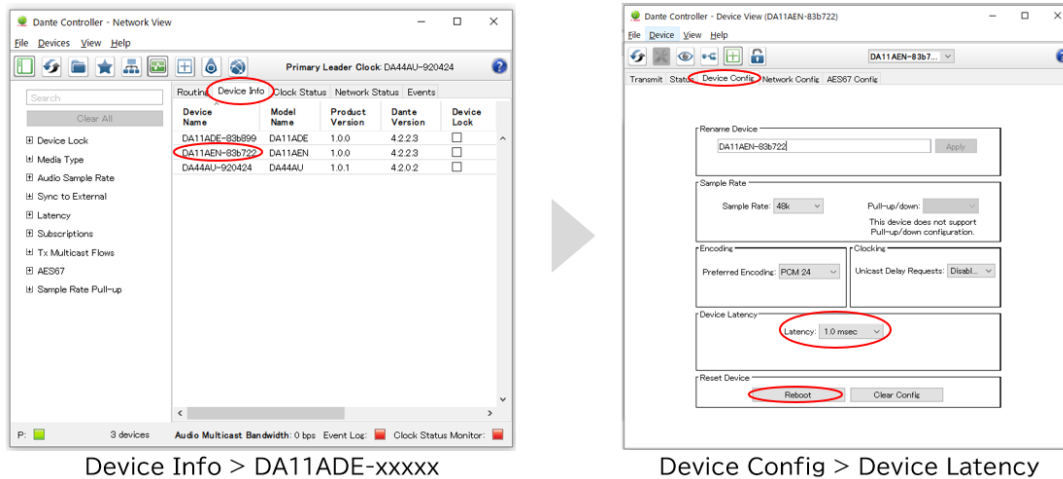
Dante Controller - Network View

File Devices View Help

Primary Leader Clock: DA44AU-920424

Search

Clear All

⊞ Device Lock
⊞ Media Type
⊞ Audio Sample Rate
⊞ Sync to External
⊞ Latency
⊞ Subscriptions
⊞ Tx Multicast Flows
⊞ AES67
⊞ Sample Rate Pull-up

Routing Device Info Clock Status Network Status Events

| Device Name | Model Name | Product Version | Dante Version | Device Lock |
|---|---|---|---|---|
| DA11ADE-83b899 | DA11ADE | 1.0.0 | 4.2.2.3 | ☐ |
| DA11AEN-83b722 | DA11AEN | 1.0.0 | 4.2.2.3 | ☐ |
| DA44AU-920424 | DA44AU | 1.0.1 | 4.2.0.2 | ☐ |

P: 3 devices Audio Multicast Bandwidth: 0 bps Event Log: Clock Status Monitor:

Device Info > DA11ADE-xxxxx

Dante Controller - Device View (DA11AEN-83b722)

File Device View Help

DA11AEN-83b7...

Transmit Status Device Config Network Config AES67 Config

Rename Device
DA11AEN-83b722 Apply

Sample Rate
Sample Rate: 48k Pull-up/down:
This device does not support Pull-up/down configuration.

Encoding
Preferred Encoding: PCM 24

Clocking
Unicast Delay Requests: Disabl...

Device Latency
Latency: 1.0 msec

Reset Device
Reboot Clear Config

Device Config > Device Latency